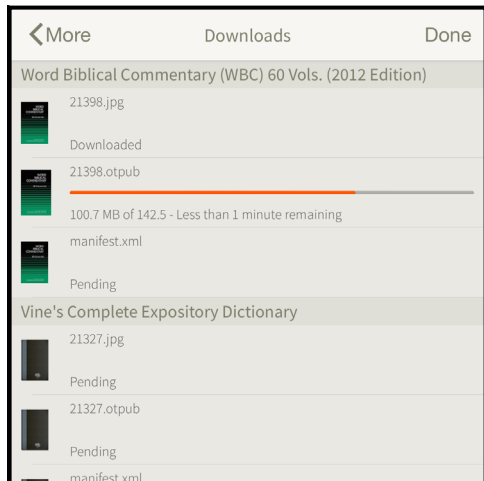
More

Downloads

Done

Word Biblical Commentary (WBC) 60 Vols. (2012 Edition)

21398.jpg

Downloaded

21398.otpub

100.7 MB of 142.5 - Less than 1 minute remaining

manifest.xml

Pending

Vine's Complete Expository Dictionary

21327.jpg

Pending

21327.otpub

Pending

manifest.xml